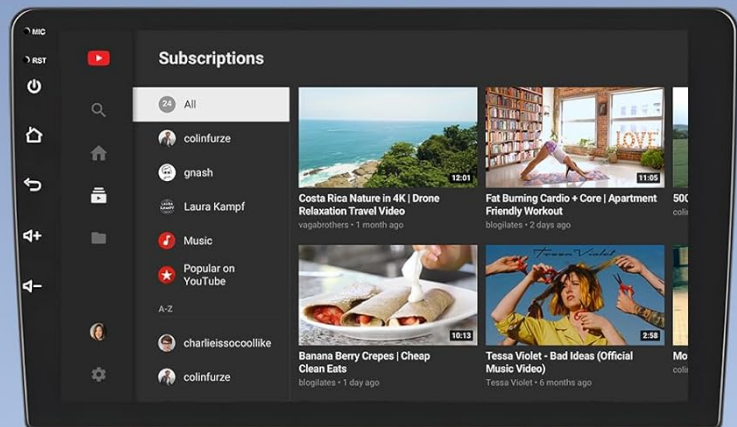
MIC
RST

Subscriptions

24 All
colinfurze
gnash
Laura Kampf
Music
Popular on YouTube
A-Z
charlieissocoollike
colinfurze

12:01
Costa Rica Nature in 4K | Drone Relaxation Travel Video
vagabrothers • 1 month ago

LOVE
11:05
Fat Burning Cardio + Core | Apartment Friendly Workout
blogilates • 2 days ago

500
coli

10:13
Banana Berry Crepes | Cheap Clean Eats
blogilates • 1 day ago

Tessa Violet
2:58
Tessa Violet - Bad Ideas (Official Music Video)
Tessa Violet • 6 months ago

Mo
coli